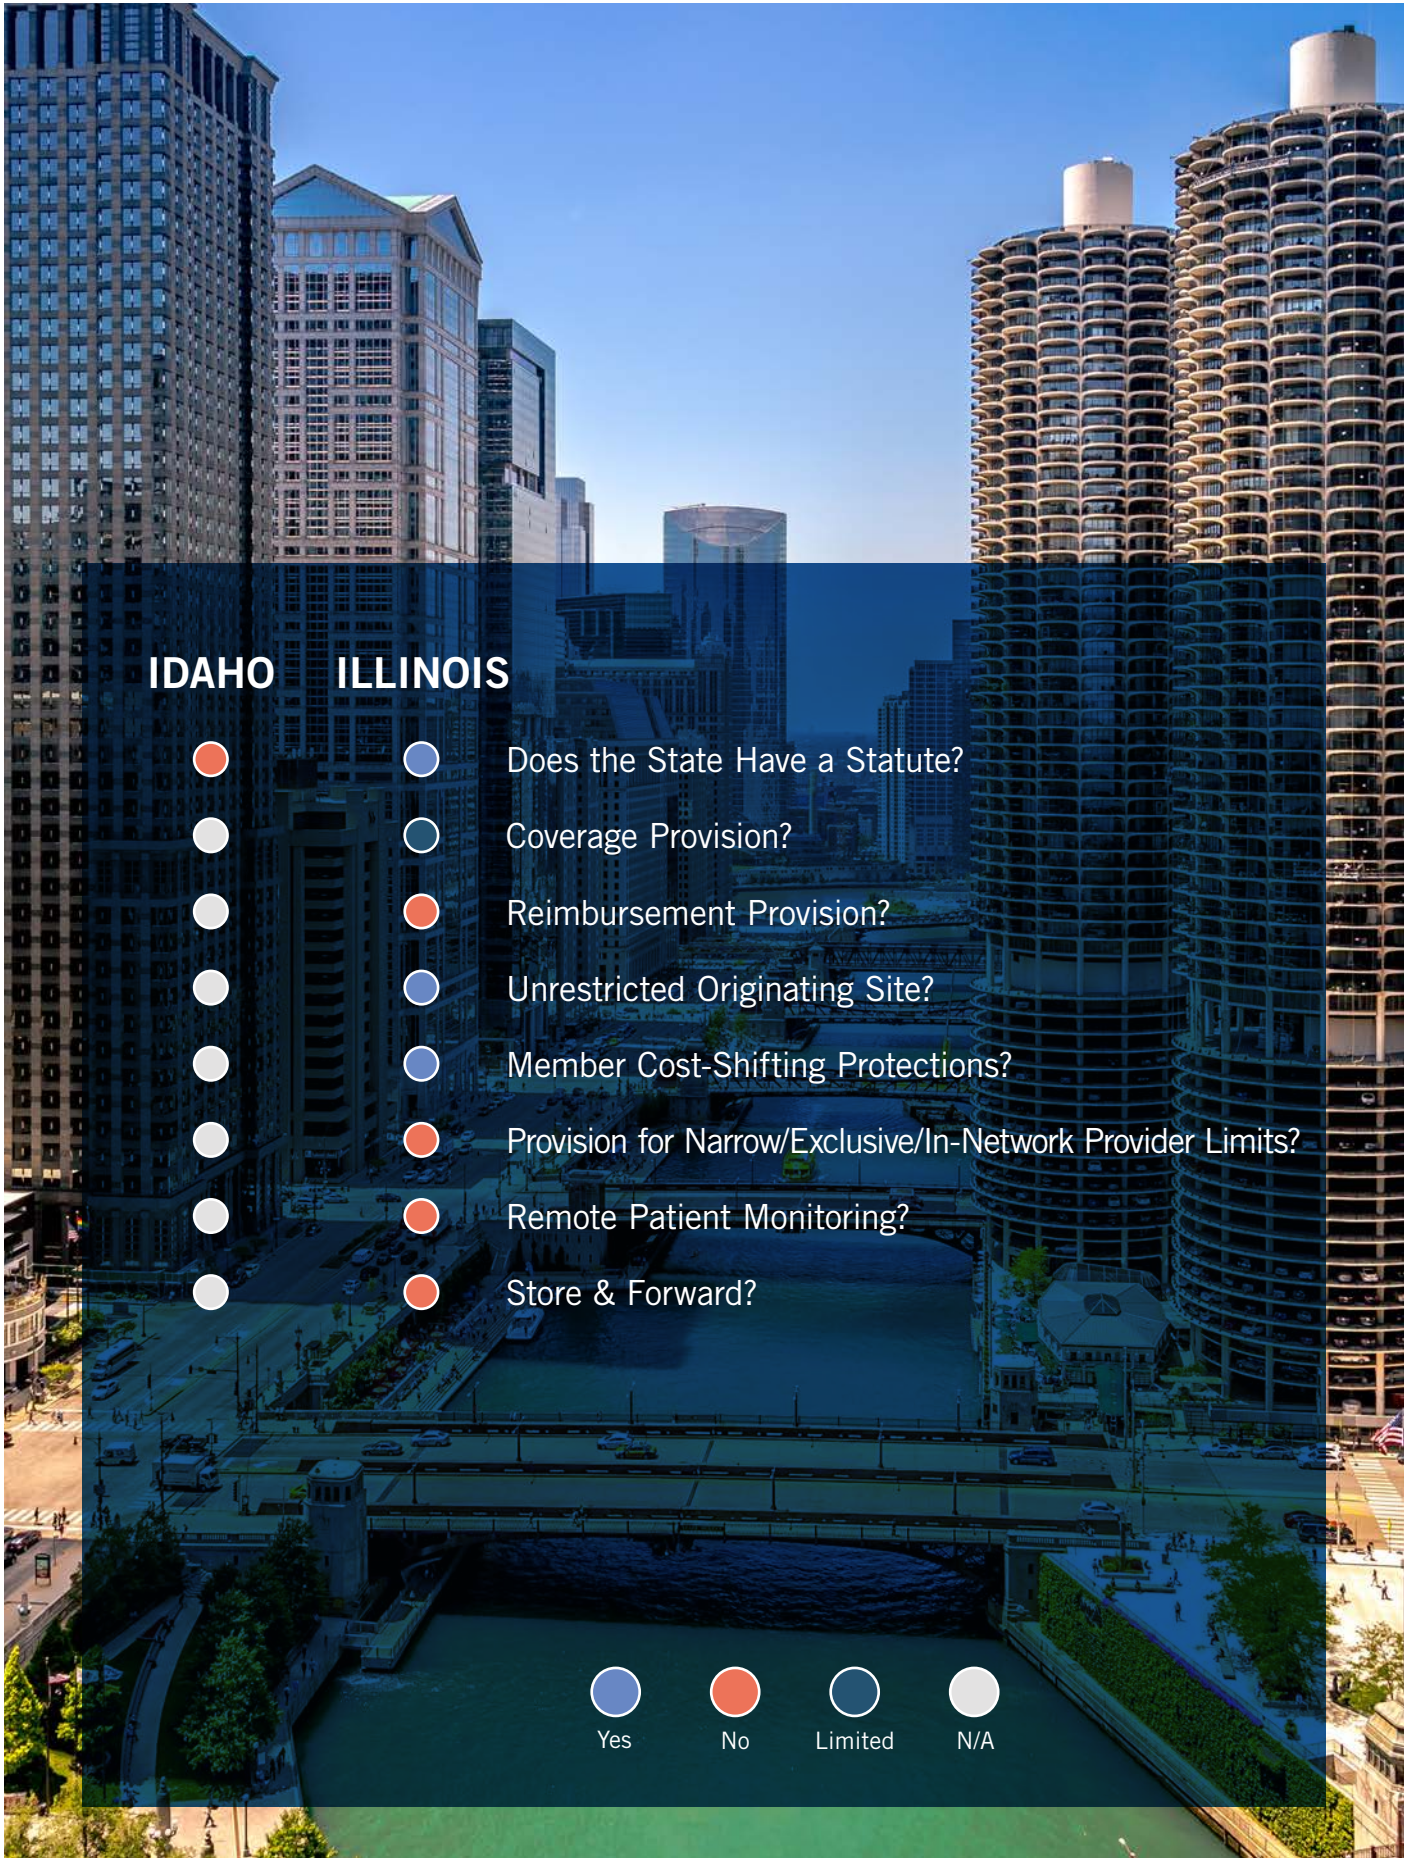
IDAHO ILLINOIS

Does the State Have a Statute?

Coverage Provision?

Reimbursement Provision?

Unrestricted Originating Site?

Member Cost-Shifting Protections?

Provision for Narrow/Exclusive/In-Network Provider Limits?

Remote Patient Monitoring?

Store & Forward?

Yes No Limited N/A